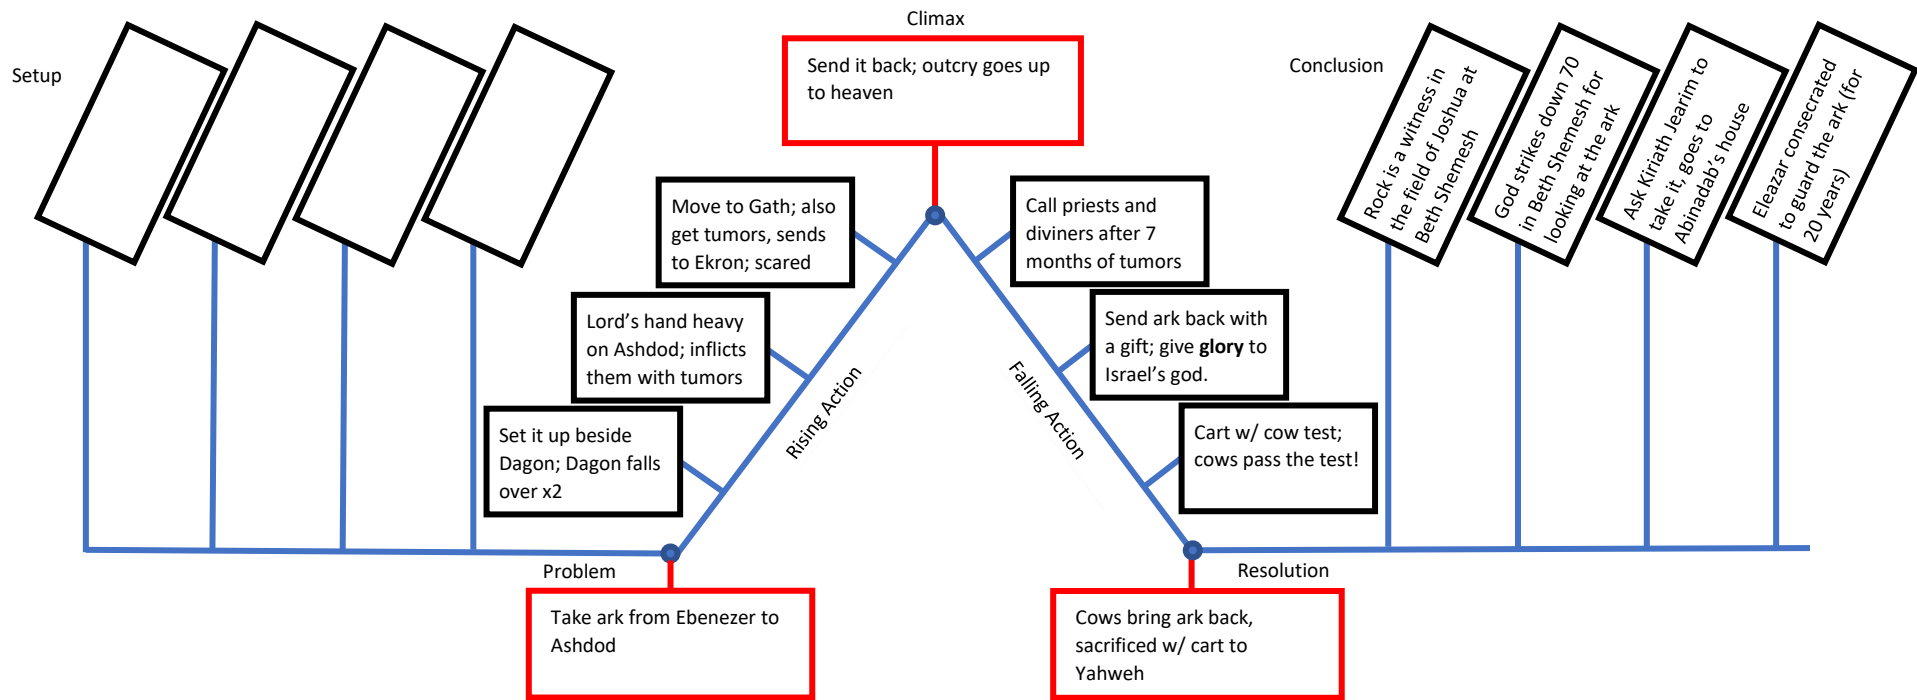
Setup

Climax

Send it back; outcry goes up to heaven

Conclusion

Rock is a witness in the field of Joshua at Beth Shemesh

God strikes down 70 in Beth Shemesh for looking at the ark

Ask Kiriath Jearim to take it, goes to Abinadab's house

Eleazar consecrated to guard the ark (for 20 years)

Move to Gath; also get tumors, sends to Ekron; scared

Call priests and diviners after 7 months of tumors

Lord's hand heavy on Ashdod; inflicts them with tumors

Send ark back with a gift; give **glory** to Israel's god.

Set it up beside Dagon; Dagon falls over x2

Rising Action

Falling Action

Cart w/ cow test; cows pass the test!

Problem

Resolution

Take ark from Ebenezer to Ashdod

Cows bring ark back, sacrificed w/ cart to Yahweh